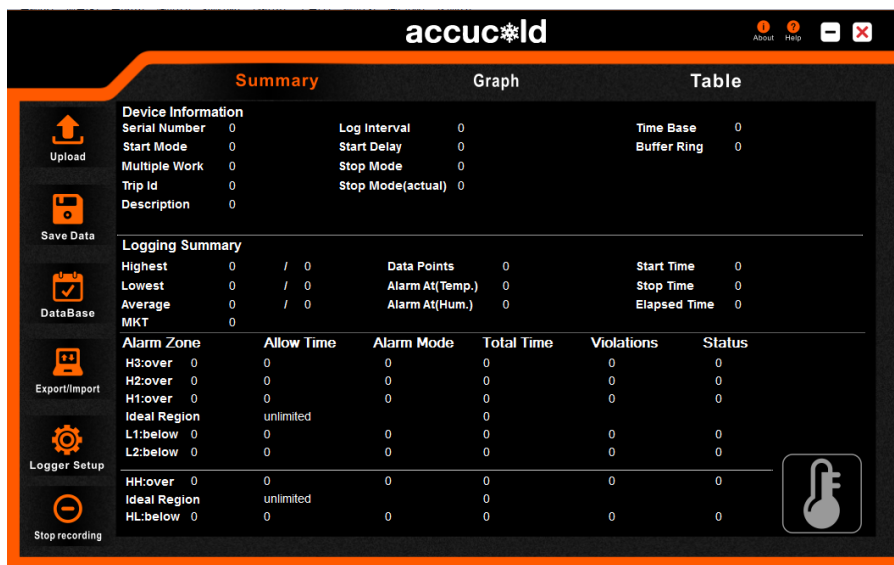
accucold

About Help

Summary Graph Table

Upload

Save Data

DataBase

Export/Import

Logger Setup

Stop recording

Device Information

| | | | | | |
|---|---|---|---|---|---|
| Serial Number | 0 | Log Interval | 0 | Time Base | 0 |
| Start Mode | 0 | Start Delay | 0 | Buffer Ring | 0 |
| Multiple Work | 0 | Stop Mode | 0 | | |
| Trip Id | 0 | Stop Mode(actual) | 0 | | |
| Description | 0 | | | | |

Logging Summary

| | | | | | |
|---|---|---|---|---|---|
| Highest | 0 / 0 | Data Points | 0 | Start Time | 0 |
| Lowest | 0 / 0 | Alarm At(Temp.) | 0 | Stop Time | 0 |
| Average | 0 / 0 | Alarm At(Hum.) | 0 | Elapsed Time | 0 |
| MKT | 0 | | | | |

| Alarm Zone | Allow Time | Alarm Mode | Total Time | Violations | Status |
|---|---|---|---|---|---|
| H3:over 0 | 0 | 0 | 0 | 0 | 0 |
| H2:over 0 | 0 | 0 | 0 | 0 | 0 |
| H1:over 0 | 0 | 0 | 0 | 0 | 0 |
| Ideal Region | unlimited | | 0 | | |
| L1:below 0 | 0 | 0 | 0 | 0 | 0 |
| L2:below 0 | 0 | 0 | 0 | 0 | 0 |
| HH:over 0 | 0 | 0 | 0 | 0 | 0 |
| Ideal Region | unlimited | | 0 | | |
| HL:below 0 | 0 | 0 | 0 | 0 | 0 |